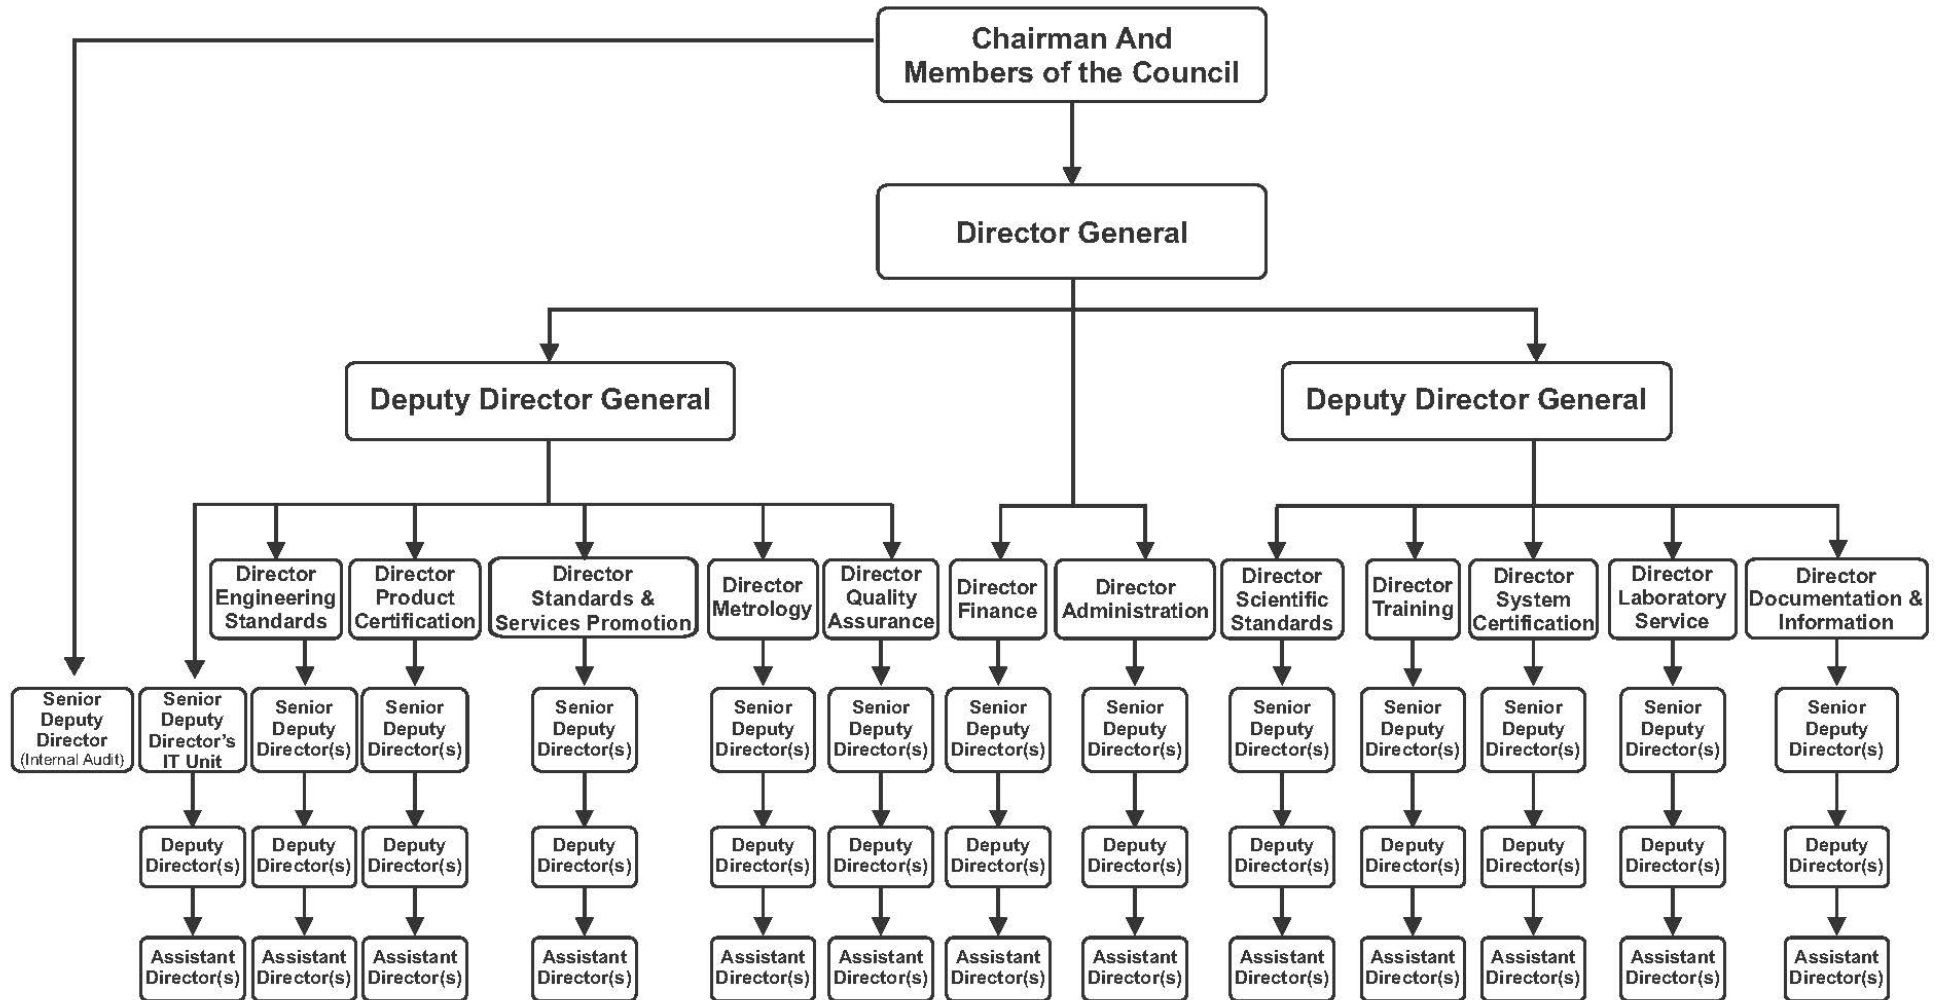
Chairman And Members of the Council

Director General

Deputy Director General

Deputy Director General

Director Engineering Standards

Director Product Certification

Director Standards & Services Promotion

Director Metrology

Director Quality Assurance

Director Finance

Director Administration

Director Scientific Standards

Director Training

Director System Certification

Director Laboratory Service

Director Documentation & Information

Senior Deputy Director (Internal Audit)

Senior Deputy Director's IT Unit

Senior Deputy Director(s)

Senior Deputy Director(s)

Senior Deputy Director(s)

Senior Deputy Director(s)

Senior Deputy Director(s)

Senior Deputy Director(s)

Senior Deputy Director(s)

Senior Deputy Director(s)

Senior Deputy Director(s)

Senior Deputy Director(s)

Senior Deputy Director(s)

Senior Deputy Director(s)

Deputy Director(s)

Deputy Director(s)

Deputy Director(s)

Deputy Director(s)

Deputy Director(s)

Deputy Director(s)

Deputy Director(s)

Deputy Director(s)

Deputy Director(s)

Deputy Director(s)

Deputy Director(s)

Deputy Director(s)

Deputy Director(s)

Assistant Director(s)

Assistant Director(s)

Assistant Director(s)

Assistant Director(s)

Assistant Director(s)

Assistant Director(s)

Assistant Director(s)

Assistant Director(s)

Assistant Director(s)

Assistant Director(s)

Assistant Director(s)

Assistant Director(s)

Assistant Director(s)